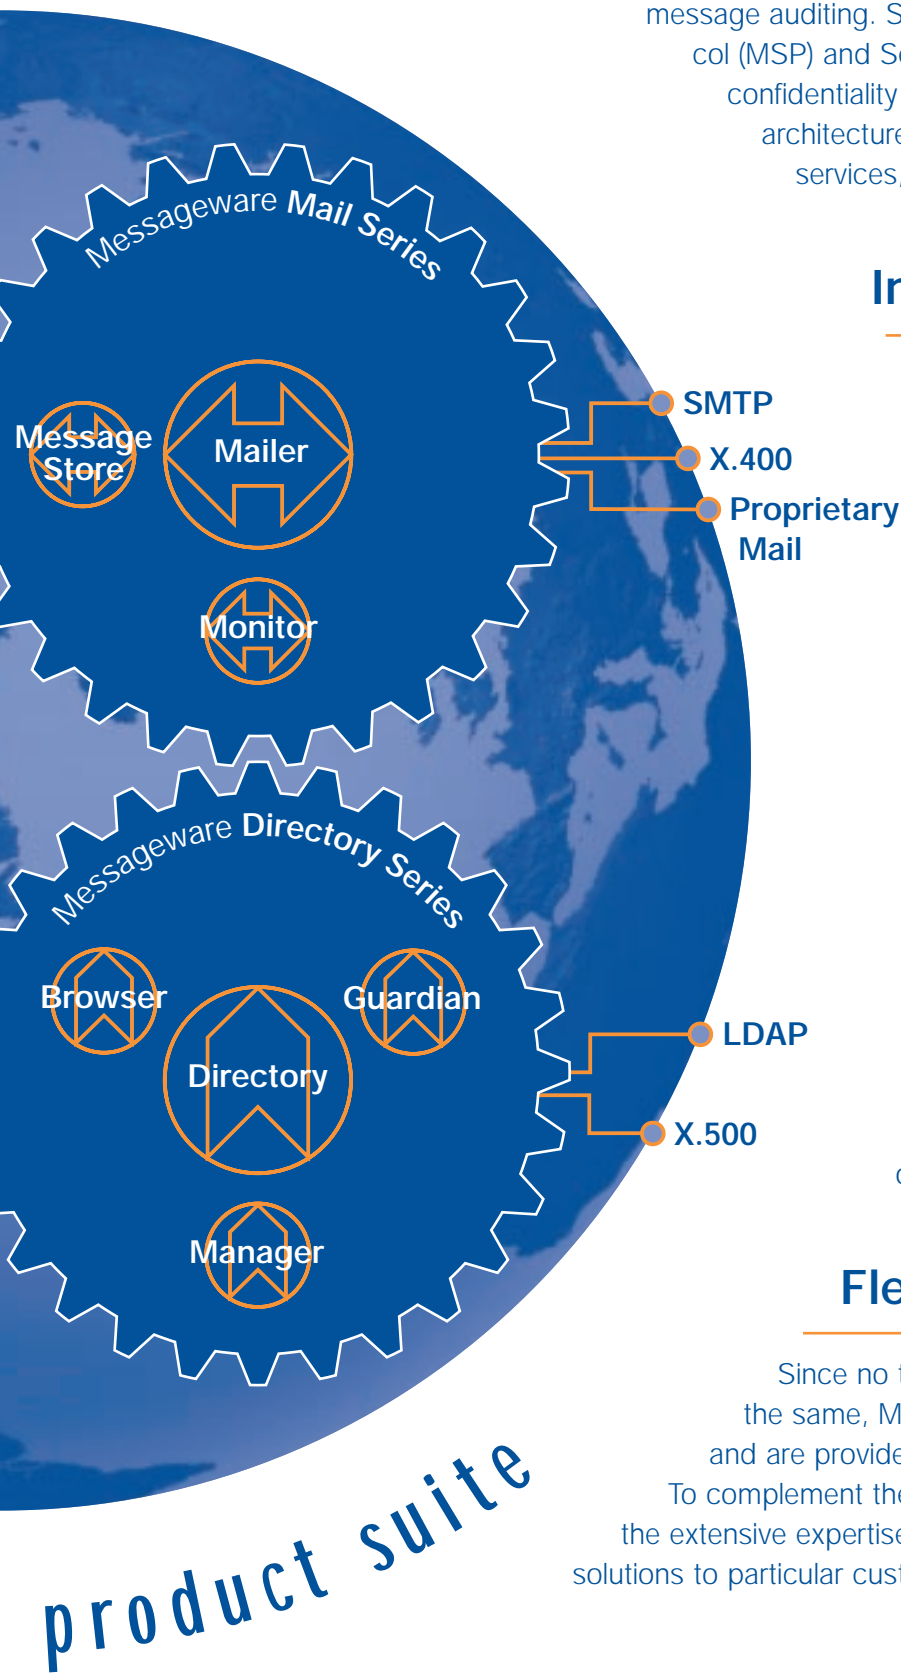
message auditing. S
col (MSP) and S
confidentiality
architecture
services,

Messageware Mail Series

Message Store

Mailer

Monitor

SMTP

X.400

Proprietary Mail

In

Messageware Directory Series

Browser

Guardian

Directory

Manager

LDAP

X.500

Fle

Since no
the same, M
and are provide
To complement the
the extensive expertise
solutions to particular cus

product suite